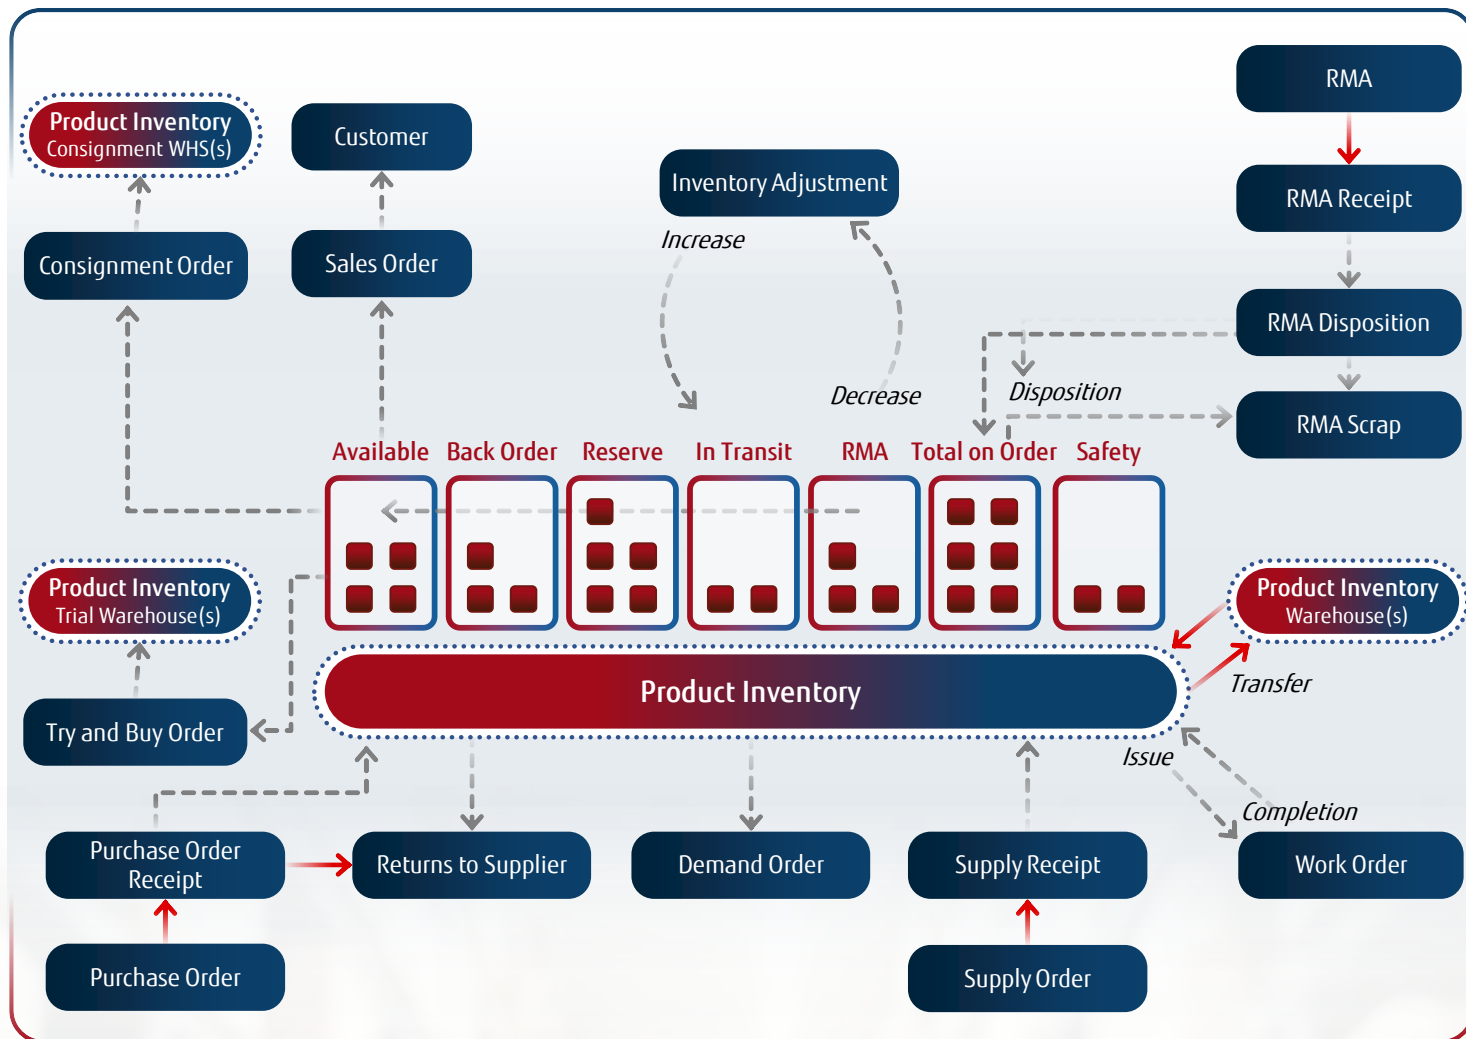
Product Inventory
Consignment WHS(s)

Customer

Consignment Order

Sales Order

Inventory Adjustment

Increase

Decrease

RMA

RMA Receipt

RMA Disposition

Disposition

RMA Scrap

Available
Back Order
Reserve
In Transit
RMA
Total on Order
Safety

Product Inventory
Trial Warehouse(s)

Try and Buy Order

Product Inventory

Product Inventory
Warehouse(s)

Transfer

Issue

Completion

Purchase Order Receipt

Returns to Supplier

Demand Order

Supply Receipt

Work Order

Purchase Order

Supply Order